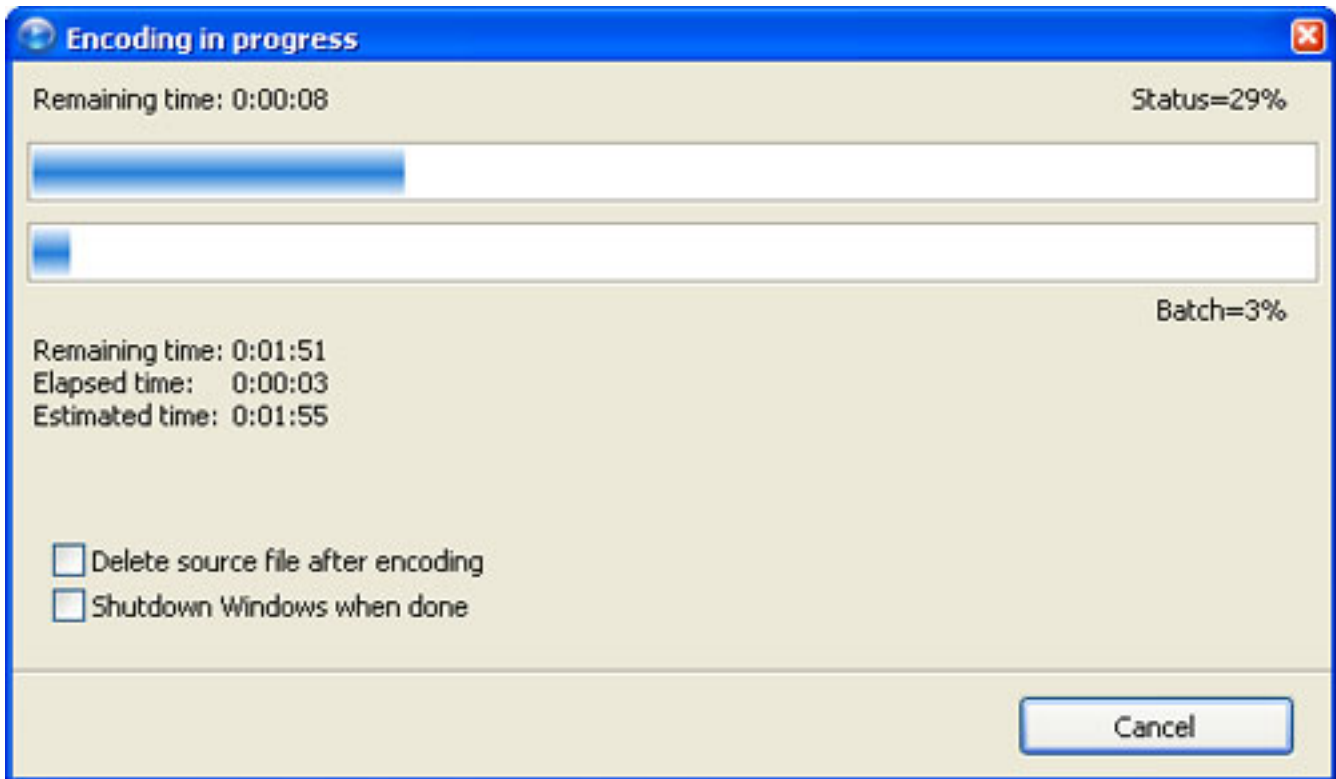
Encoding in progress

Remaining time: 0:00:08

Status=29%

Batch=3%

Remaining time: 0:01:51
Elapsed time: 0:00:03
Estimated time: 0:01:55

Delete source file after encoding
Shutdown Windows when done

Cancel